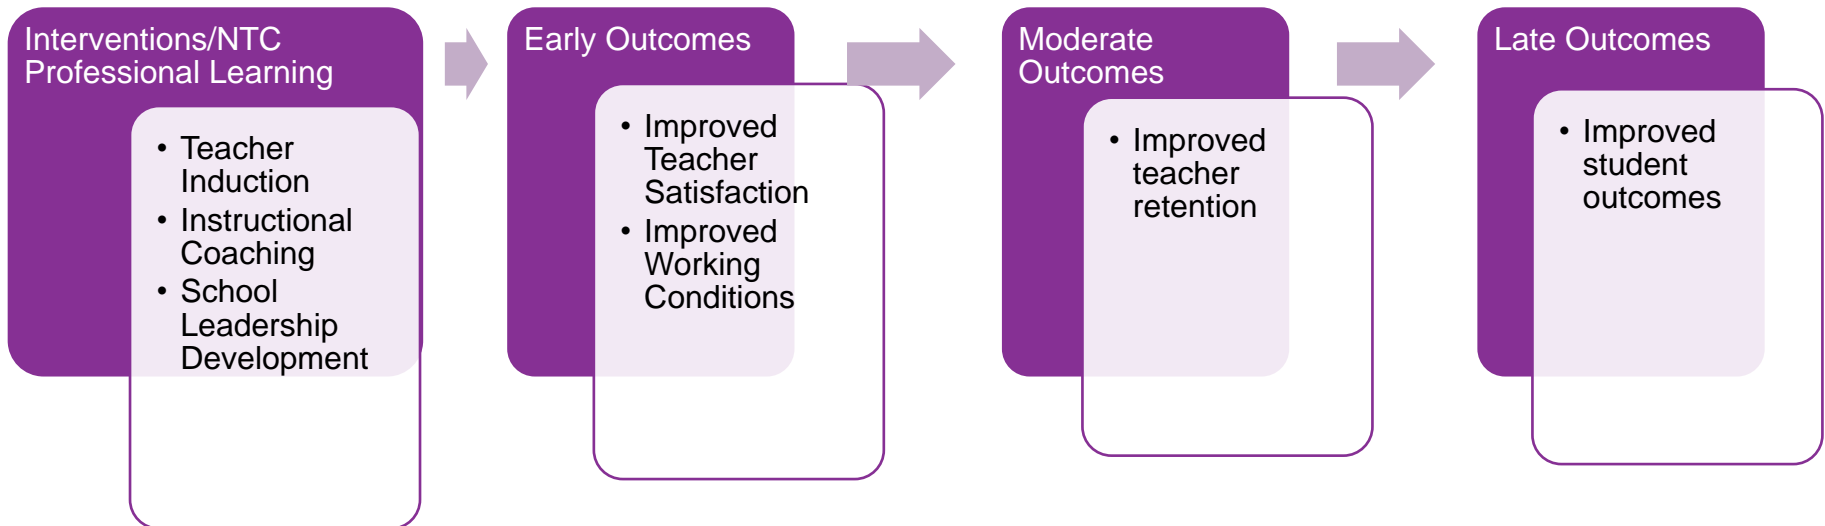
Interventions/NTC Professional Learning

- Teacher Induction
- Instructional Coaching
- School Leadership Development

Early Outcomes

- Improved Teacher Satisfaction
- Improved Working Conditions

Moderate Outcomes

- Improved teacher retention

Late Outcomes

- Improved student outcomes